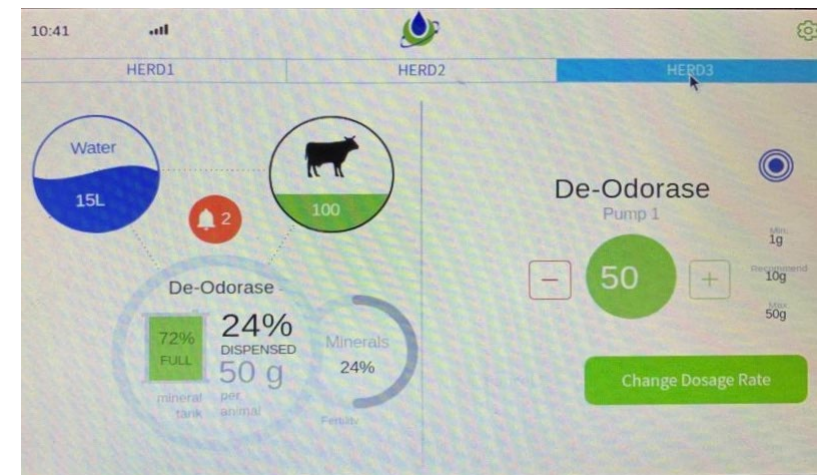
10:41

HERD1
HERD2
HERD3

Water
15L

2

100

De-Odorase
72%
FULL
mineral tank
24%
DISPENSED
50 g
per animal
Minerals
24%
Fertility

De-Odorase
Pump 1
−
50
+
Min
1g
Recommend
10g
Max
50g

Change Dosage Rate